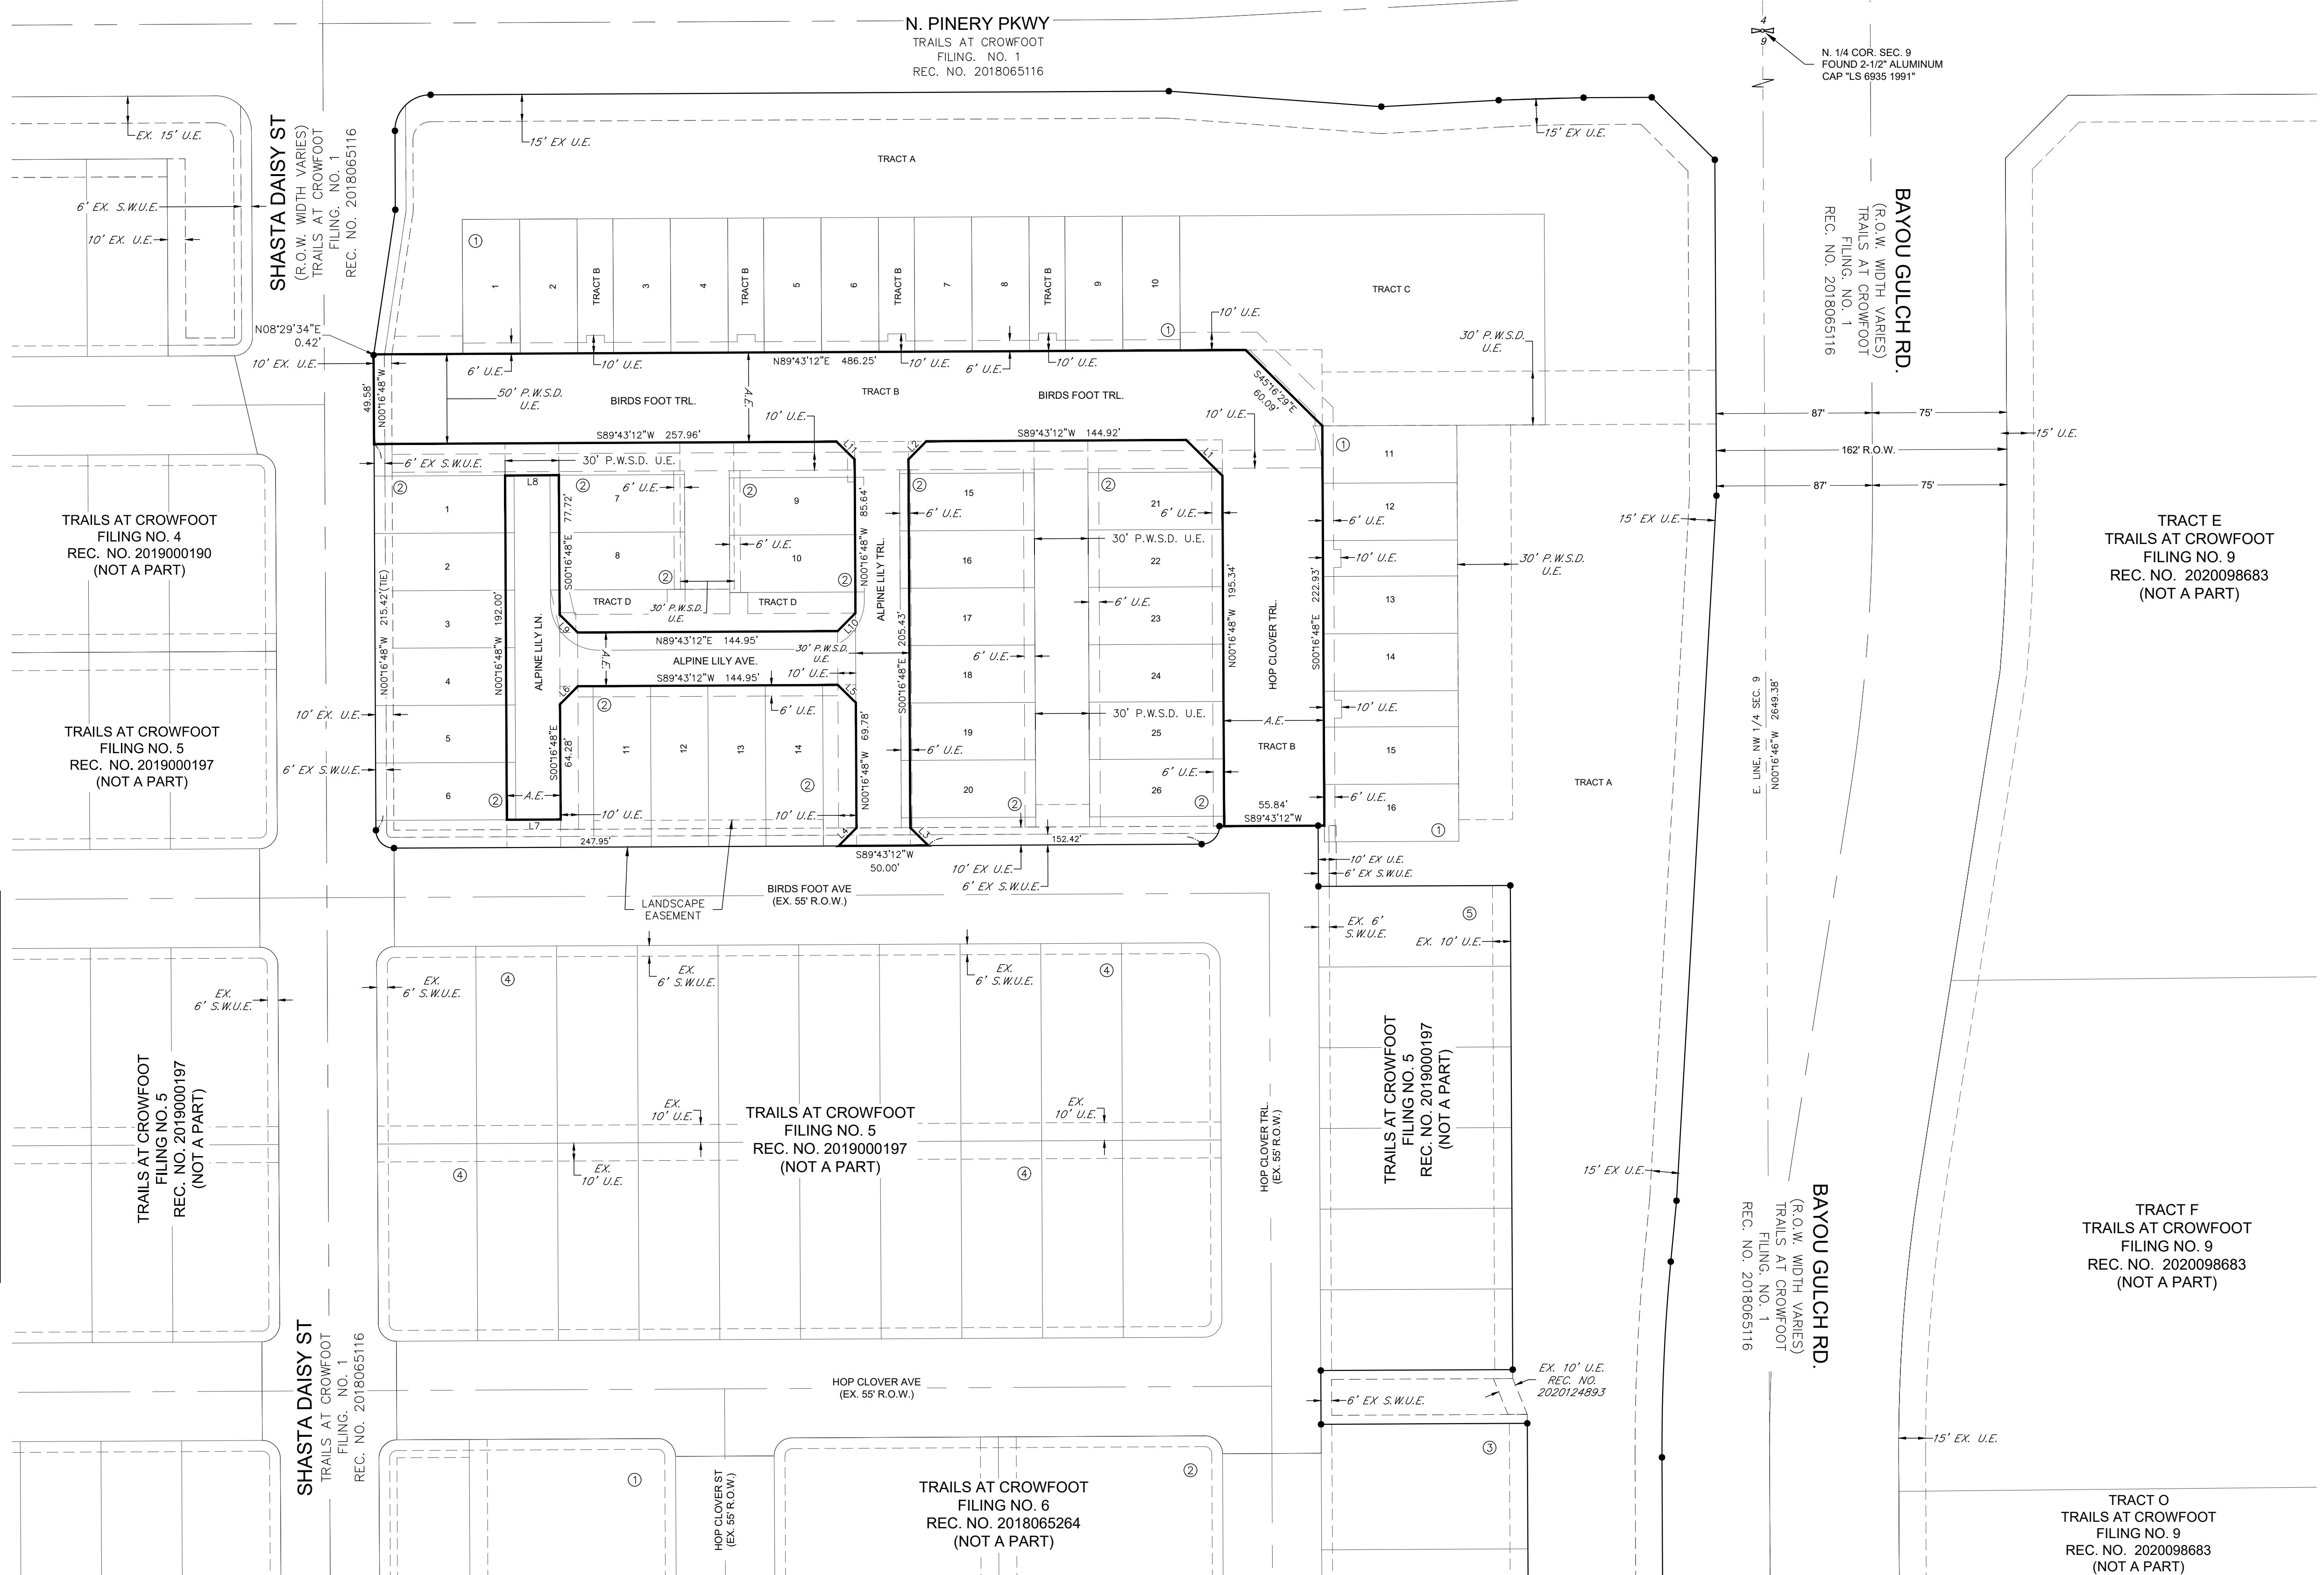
N. PINERY PKWY
TRAILS AT CROWFOOT
FILING. NO. 1
REC. NO. 2018065116

4
9
N. 1/4 COR. SEC. 9
FOUND 2-1/2" ALUMINUM
CAP "LS 6935 1991"

EX. 15' U.E.
15' EX U.E.
15' EX U.E.
TRACT A

SHASTA DAISY ST
(R.O.W. WIDTH VARIES)
TRAILS AT CROWFOOT
FILING. NO. 1
REC. NO. 2018065116

6' EX. S.W.U.E.
10' EX. U.E.

BAYOU GULCH RD.
(R.O.W. WIDTH VARIES)
TRAILS AT CROWFOOT
FILING. NO. 1
REC. NO. 2018065116

1
1 2 TRACT B 3 4 TRACT B 5 6 TRACT B 7 8 TRACT B 9 10
TRACT C
10' U.E.
1
30' P.W.S.D. U.E.

N08°29'34"E
0.42'
10' EX. U.E.
6' U.E.
10' U.E.
N89°43'12"E 486.25'
10' U.E.
6' U.E.
10' U.E.
S45°16'29"E
60.09'
49.58'
N00°16'48"W
50' P.W.S.D. U.E.
BIRDS FOOT TRL.
A.E.
TRACT B
BIRDS FOOT TRL.
10' U.E.
10' U.E.
S89°43'12"W 257.96'
S89°43'12"W 144.92'
L11
L2
L1
87'
75'
162' R.O.W.
87'
75'
15' U.E.
6' EX S.W.U.E.
30' P.W.S.D. U.E.
L8
2
2
6' U.E.
7
2
9
2
15
2
21
6' U.E.
1
11
12
6' U.E.
15' EX U.E.

TRAILS AT CROWFOOT
FILING NO. 4
REC. NO. 2019000190
(NOT A PART)

1
77.72'
85.64'
6' U.E.
6' U.E.
16
30' P.W.S.D. U.E.
22
10' U.E.
30' P.W.S.D. U.E.

TRACT E
TRAILS AT CROWFOOT
FILING NO. 9
REC. NO. 2020098683
(NOT A PART)

2
8
10
2
2
N00°16'48"W
S00°16'48"E
TRACT D
30' P.W.S.D. U.E.
TRACT D
ALPINE LILY TRL.
6' U.E.
195.34'
222.93'
13
3
215.42'(TIE)
192.00'
ALPINE LILY LN.
L9
N89°43'12"E 144.95'
L10
205.43'
17
23
N00°16'48"W
S00°16'48"E
HOP CLOVER TRL.
14
A.E.
ALPINE LILY AVE.
30' P.W.S.D. U.E.
6' U.E.
10' U.E.
18
24
4
L6
S89°43'12"W 144.95'
L5
TRAILS AT CROWFOOT
FILING NO. 5
REC. NO. 2019000197
(NOT A PART)
10' EX. U.E.
2
6' U.E.
64.28'
S00°16'48"E
11 12 13 14
69.78'
N00°16'48"W
S00°16'48"E
19
30' P.W.S.D. U.E.
25
A.E.
10' U.E.
TRACT B
15
E. LINE, NW 1/4 SEC. 9
N00°16'46"W 2649.38'
TRACT A
5
6' EX S.W.U.E.
6' U.E.
6' U.E.
6' U.E.
2
6
2
A.E.
2
20
2
26
2
55.84'
S89°43'12"W
6' U.E.
16
1
L7
10' U.E.
10' U.E.
L4
L3
247.95'
S89°43'12"W
50.00'
152.42'
10' EX U.E.
6' EX S.W.U.E.
10' EX U.E.
6' EX S.W.U.E.
LANDSCAPE EASEMENT
BIRDS FOOT AVE
(EX. 55' R.O.W.)
EX. 6' S.W.U.E.
5
EX. 10' U.E.
EX. 6' S.W.U.E.
EX. 6' S.W.U.E.
4
EX. 6' S.W.U.E.
EX. 6' S.W.U.E.
4
EX. 6' S.W.U.E.

TRAILS AT CROWFOOT
FILING NO. 5
REC. NO. 2019000197
(NOT A PART)

EX. 10' U.E.
EX. 10' U.E.
TRAILS AT CROWFOOT
FILING NO. 5
REC. NO. 2019000197
(NOT A PART)
HOP CLOVER TRL.
(EX. 55' R.O.W.)
TRAILS AT CROWFOOT
FILING NO. 5
REC. NO. 2019000197
(NOT A PART)
4
EX. 10' U.E.
4
15' EX U.E.

BAYOU GULCH RD.
(R.O.W. WIDTH VARIES)
TRAILS AT CROWFOOT
FILING. NO. 1
REC. NO. 2018065116

TRACT F
TRAILS AT CROWFOOT
FILING NO. 9
REC. NO. 2020098683
(NOT A PART)

HOP CLOVER AVE
(EX. 55' R.O.W.)
EX. 10' U.E.
REC. NO.
2020124893
6' EX S.W.U.E.
3
15' EX. U.E.

SHASTA DAISY ST
TRAILS AT CROWFOOT
FILING. NO. 1
REC. NO. 2018065116

1
HOP CLOVER ST
(EX. 55' R.O.W.)
TRAILS AT CROWFOOT
FILING NO. 6
REC. NO. 2018065264
(NOT A PART)
2

TRACT O
TRAILS AT CROWFOOT
FILING NO. 9
REC. NO. 2020098683
(NOT A PART)